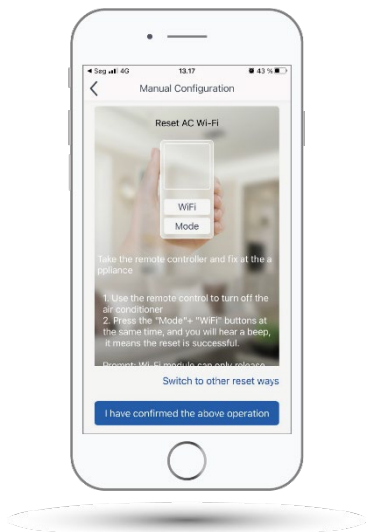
◂ Seg 4G 13.17 43 %

Manual Configuration

Reset AC Wi-Fi

WiFi

Mode

Take the remote controller and fix at the appliance

1. Use the remote control to turn off the air conditioner
2. Press the "Mode"+ "WiFi" buttons at the same time, and you will hear a beep, it means the reset is successful.

Prompt: Wi-Fi module can only release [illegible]

Switch to other reset ways

I have confirmed the above operation